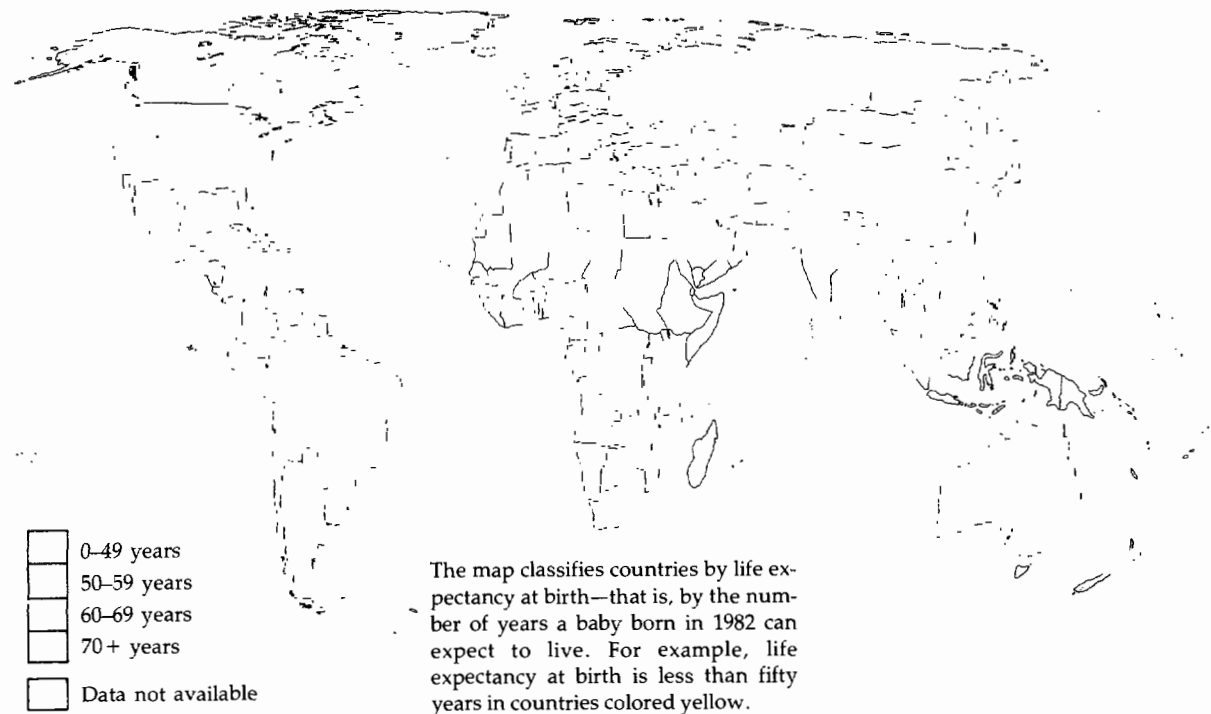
0–49 years
50–59 years
60–69 years
70+ years
Data not available

The map classifies countries by life expectancy at birth—that is, by the number of years a baby born in 1982 can expect to live. For example, life expectancy at birth is less than fifty years in countries colored yellow.